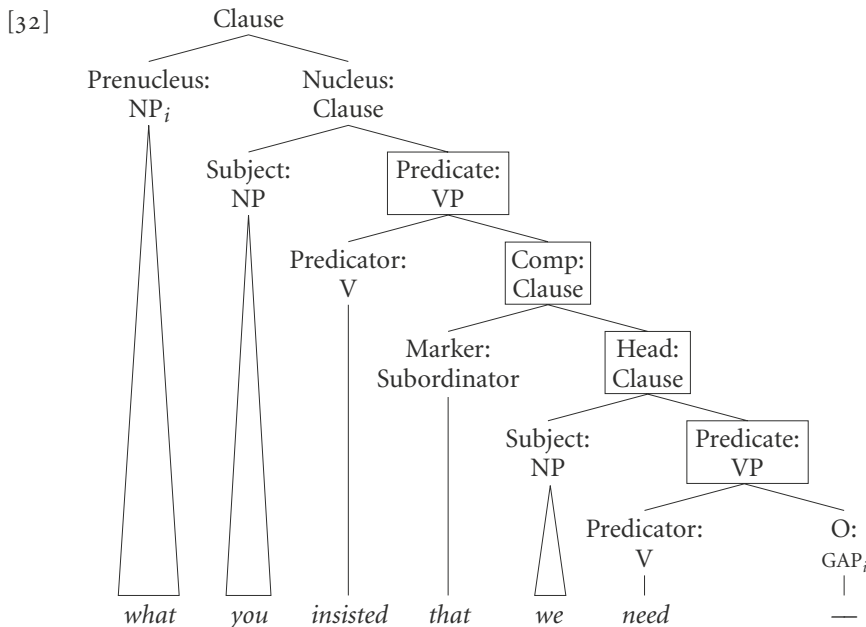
[32]

Clause

Prenucleus: $NP_i$

Nucleus: Clause

Subject: NP

Predicate: VP

Predicator: V

Comp: Clause

Marker: Subordinator

Head: Clause

Subject: NP

Predicate: VP

Predicator: V

O: $GAP_i$

*what* *you* *insisted* *that* *we* *need* —